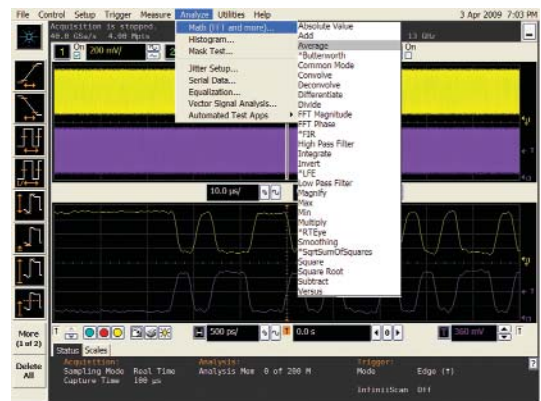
File Control Setup Trigger Measure Analyze Utilities Help

3 Apr 2009 7:03 PM

Acquisition is stopped.
40.0 GSa/s 4.00 Mpts

13 GHz

1 On 200 mV/

On

Math (f1 1 and more)...
Histogram...
Mask Test...
Jitter Setup...
Serial Data...
Equalization...
Vector Signal Analysis...
Automated Test Apps

Absolute Value
Add
Average
*Butterworth
Common Mode
Convolve
Deconvolve
Differentiate
Divide
FFT Magnitude
FFT Phase
*FIR
High Pass Filter
Integrate
Invert
*LFE
Low Pass Filter
Magnify
Max
Min
Multiply
*RTEye
Smoothing
*SqrtSumOfSquares
Square
Square Root
Subtract
Versus

10.0 ps/

More (1 of 2)

500 ps/

0.0 s

360 mV

Status Scales

Delete All

Acquisition:
Sampling Mode Real Time
Capture Time 100 µs

Analysis:
Analysis Mem 0 of 200 M

Trigger:
Mode Edge (↑)
InfiniiScan Off